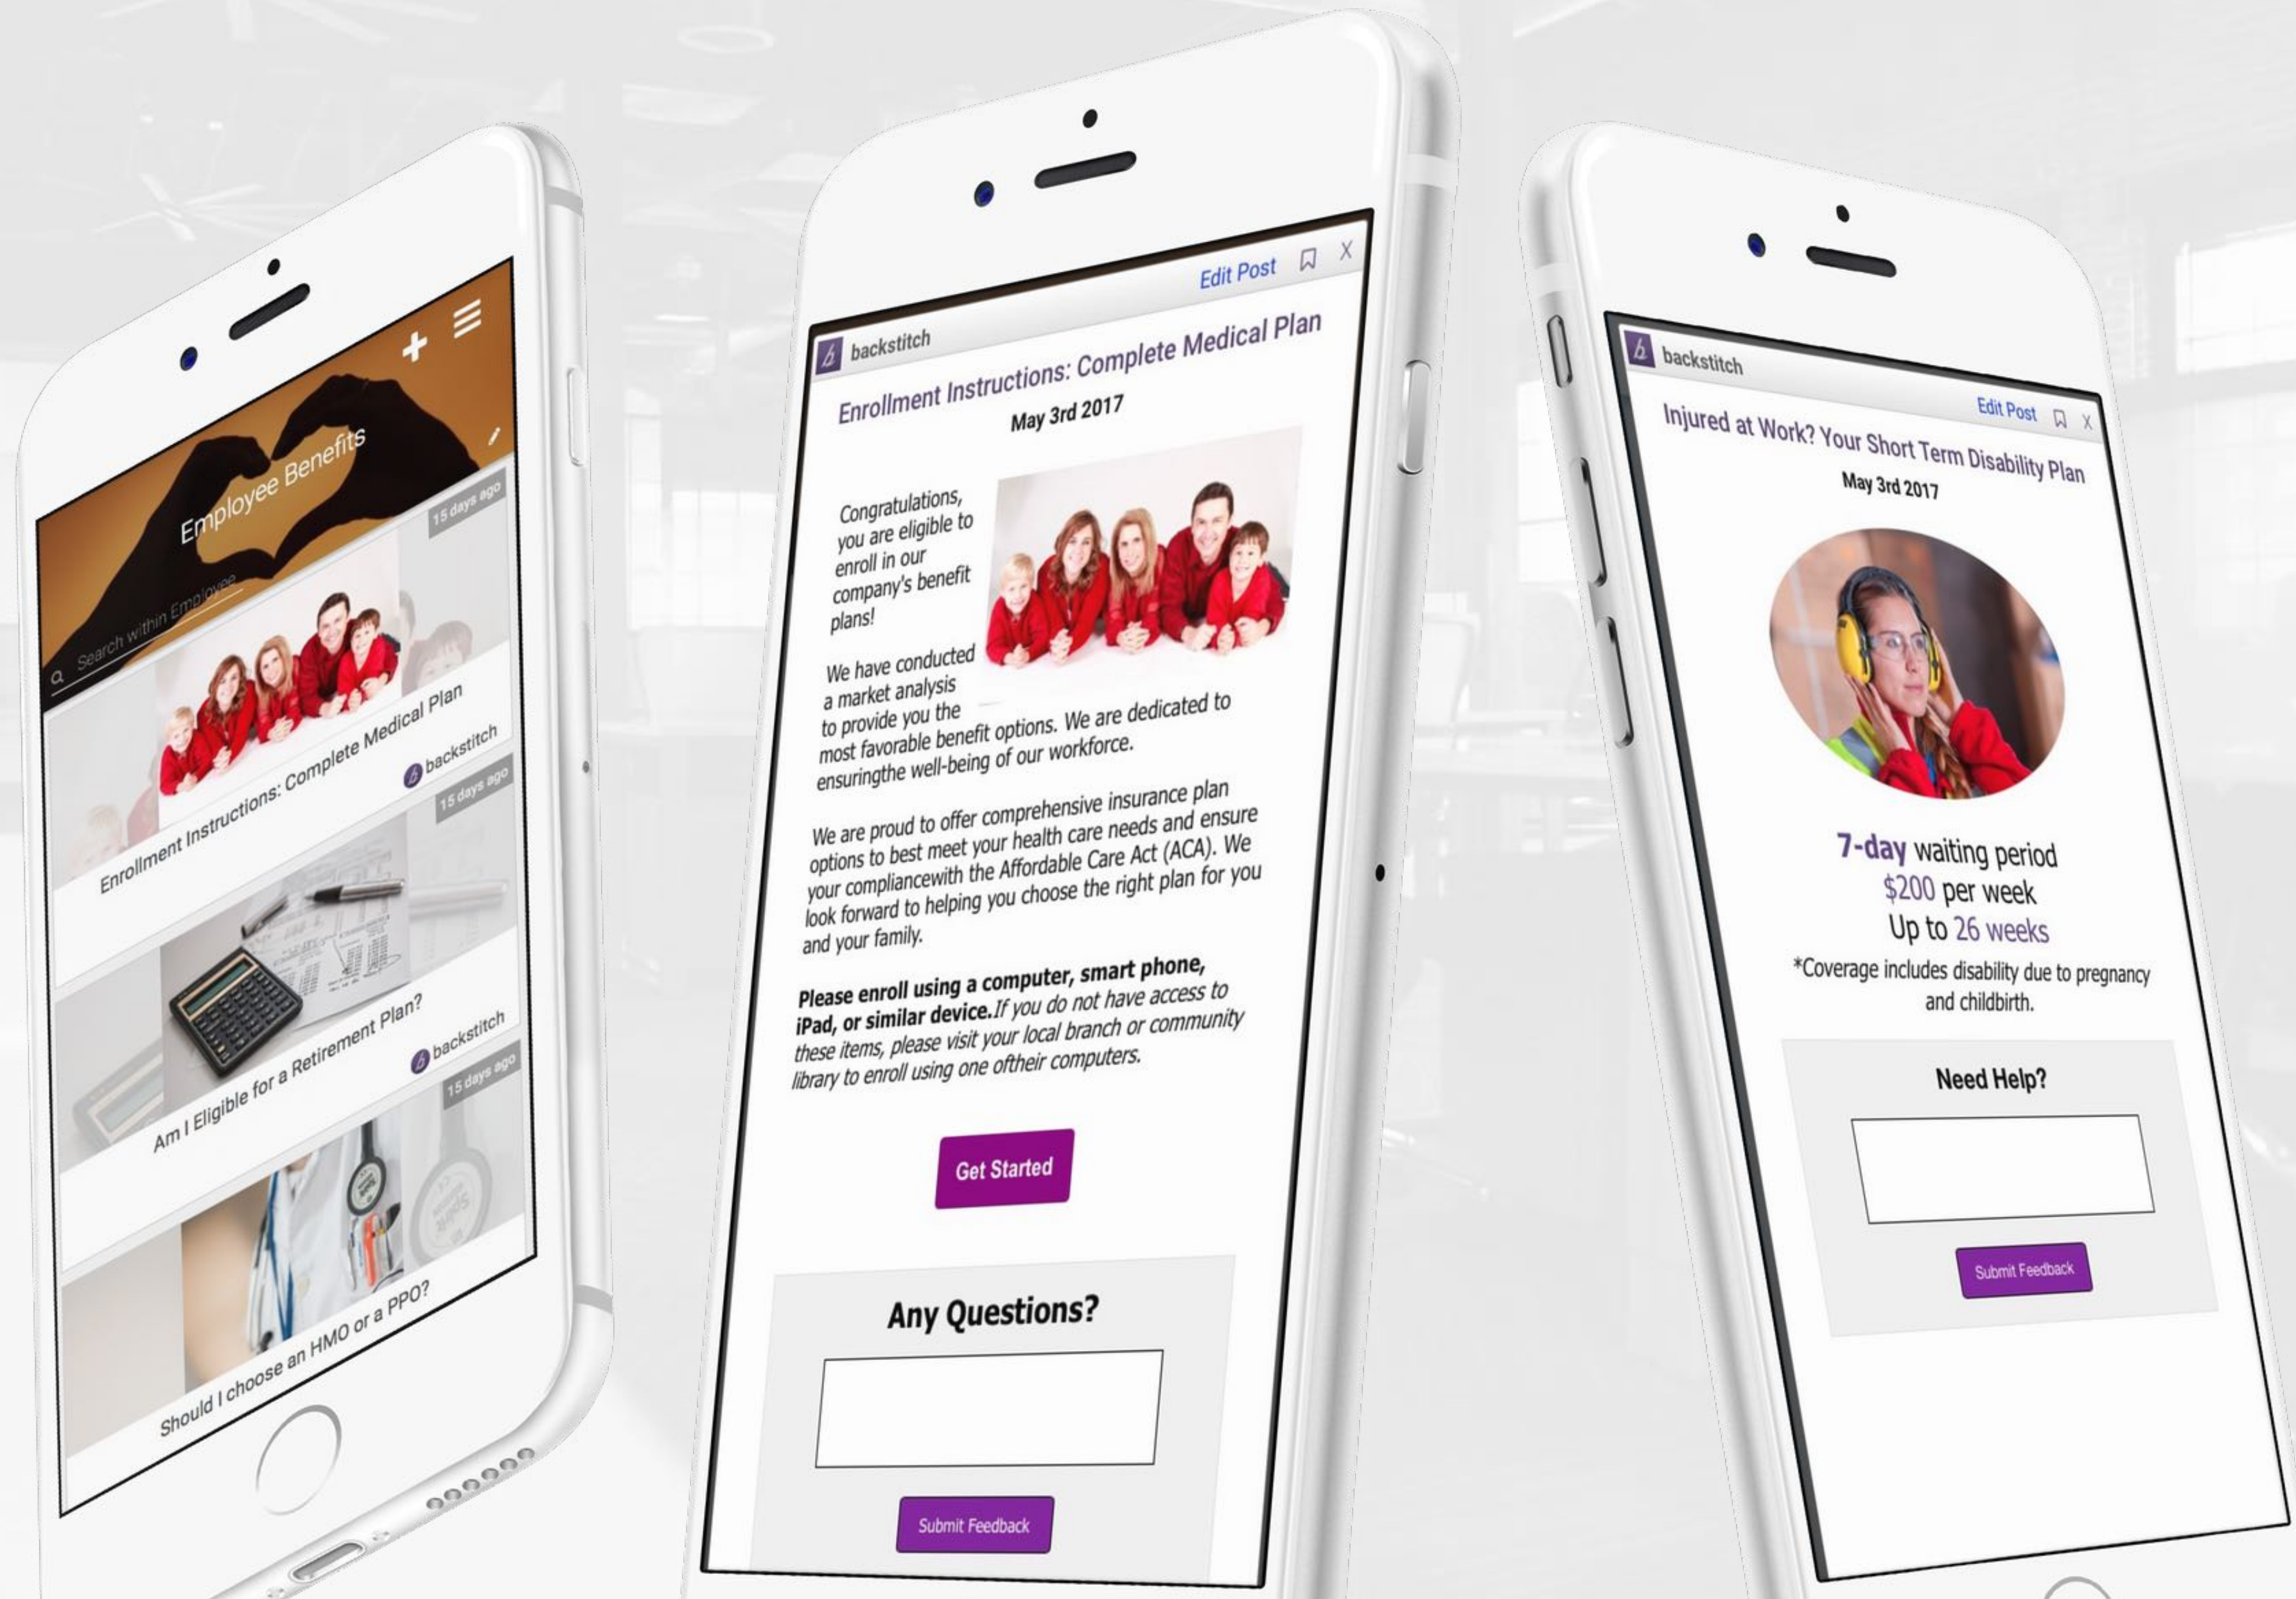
Employee Benefits

Search within Employee

15 days ago

Enrollment Instructions: Complete Medical Plan

backstitch

15 days ago

Am I Eligible for a Retirement Plan?

backstitch

15 days ago

Should I choose an HMO or a PPO?

Edit Post X

backstitch

Enrollment Instructions: Complete Medical Plan

May 3rd 2017

Congratulations, you are eligible to enroll in our company's benefit plans!

We have conducted a market analysis to provide you the most favorable benefit options. We are dedicated to ensuringthe well-being of our workforce.

We are proud to offer comprehensive insurance plan options to best meet your health care needs and ensure your compliancewith the Affordable Care Act (ACA). We look forward to helping you choose the right plan for you and your family.

**Please enroll using a computer, smart phone, iPad, or similar device.** *If you do not have access to these items, please visit your local branch or community library to enroll using one oftheir computers.*

Get Started

Any Questions?

Submit Feedback

backstitch

Edit Post X

Injured at Work? Your Short Term Disability Plan

May 3rd 2017

7-day waiting period
$200 per week
Up to 26 weeks
*Coverage includes disability due to pregnancy and childbirth.

Need Help?

Submit Feedback